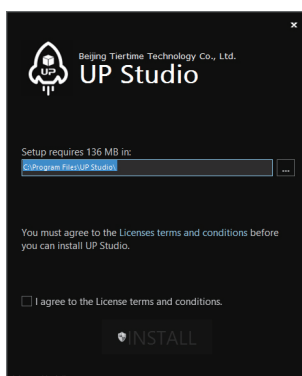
×

UP

Beijing Tiertime Technology Co., Ltd.
UP Studio

Setup requires 136 MB in:
C:\Program Files\UP Studio\
...

You must agree to the Licenses terms and conditions before you can install UP Studio.

I agree to the License terms and conditions.

INSTALL